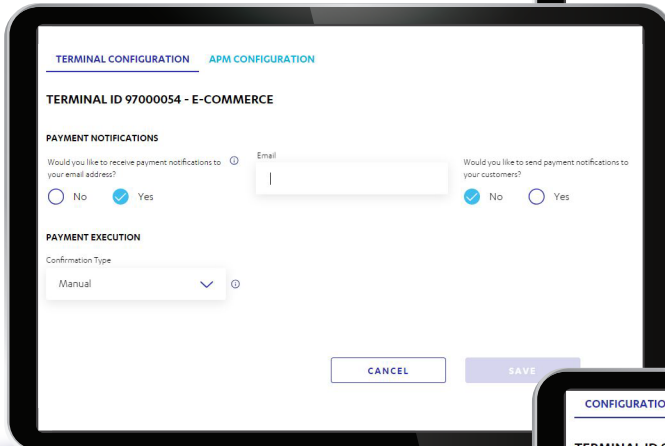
TERMINAL CONFIGURATION APM CONFIGURATION

TERMINAL ID 97000054 - E-COMMERCE

PAYMENT NOTIFICATIONS

Would you like to receive payment notifications to your email address?

No Yes

Email

Would you like to send payment notifications to your customers?

No Yes

PAYMENT EXECUTION

Confirmation Type

Manual

CANCEL SAVE

CONFIGURATIO

TERMINAL ID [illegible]